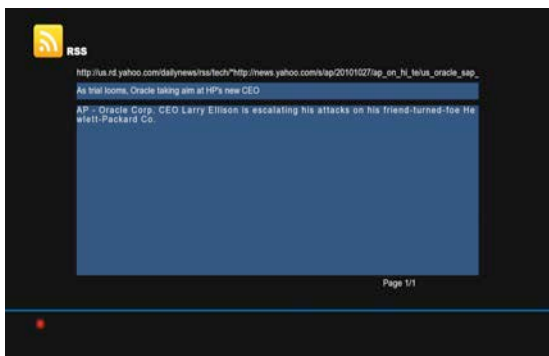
RSS

http://us.rd.yahoo.com/dailynews/rss/tech/*http://news.yahoo.com/s/ap/20101027/ap_on_hi_te/us_oracle_sap_

As trial looms, Oracle taking aim at HP's new CEO

AP - Oracle Corp. CEO Larry Ellison is escalating his attacks on his friend-turned-foe Hewlett-Packard Co.

Page 1/1